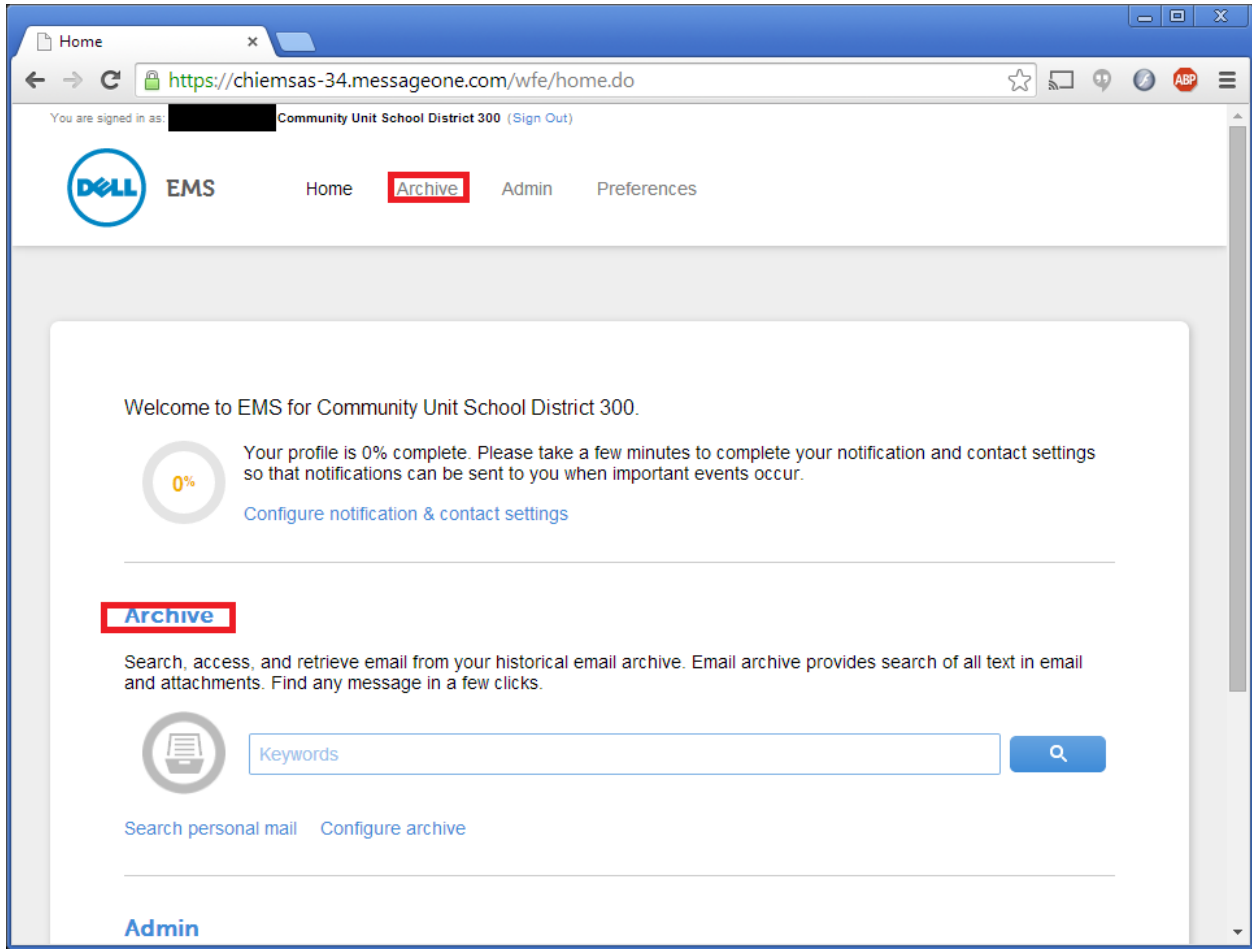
Home

https://chiemsas-34.messageone.com/wfe/home.do

ABP

You are signed in as: Community Unit School District 300 (Sign Out)

DELL EMS

Home Archive Admin Preferences

Welcome to EMS for Community Unit School District 300.

0%

Your profile is 0% complete. Please take a few minutes to complete your notification and contact settings so that notifications can be sent to you when important events occur.

Configure notification & contact settings

Archive

Search, access, and retrieve email from your historical email archive. Email archive provides search of all text in email and attachments. Find any message in a few clicks.

Keywords

Search personal mail Configure archive

Admin